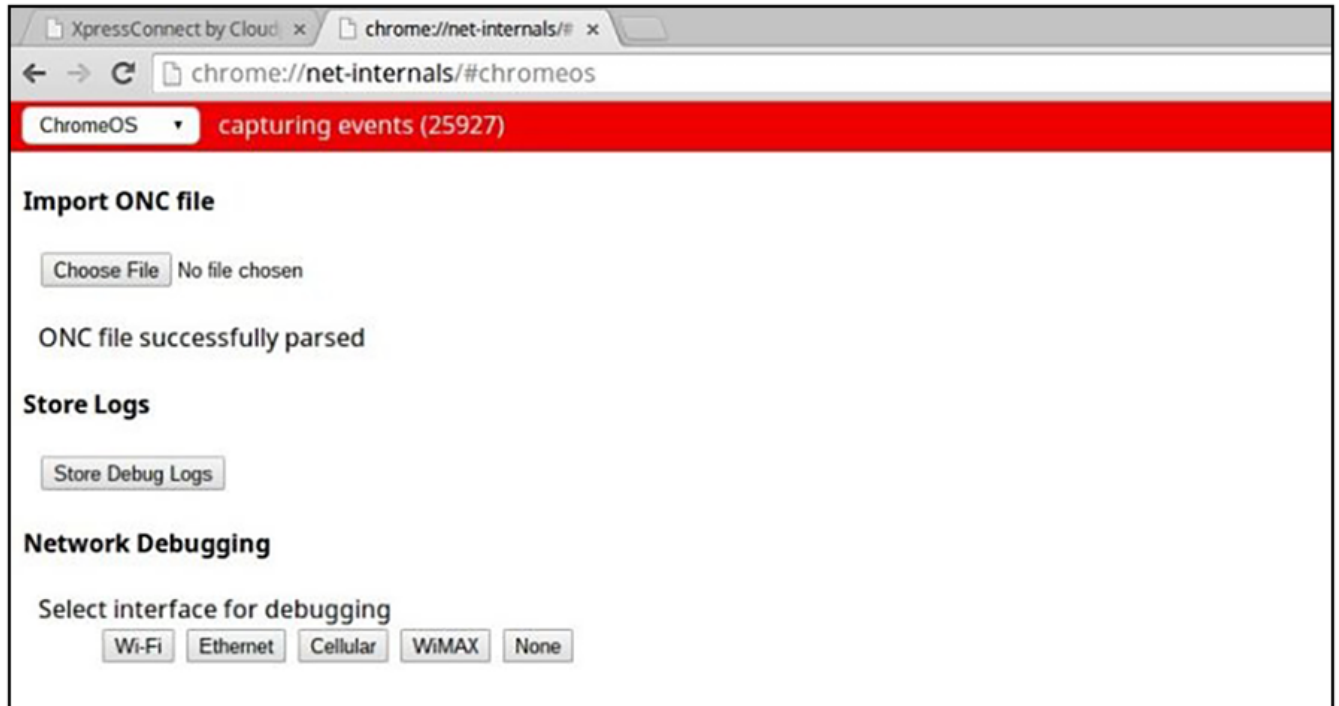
XpressConnect by Cloud ×

chrome://net-internals/# ×

chrome://net-internals/#chromeos

ChromeOS ▾ capturing events (25927)

Import ONC file

Choose File No file chosen

ONC file successfully parsed

Store Logs

Store Debug Logs

Network Debugging

Select interface for debugging

Wi-Fi Ethernet Cellular WiMAX None